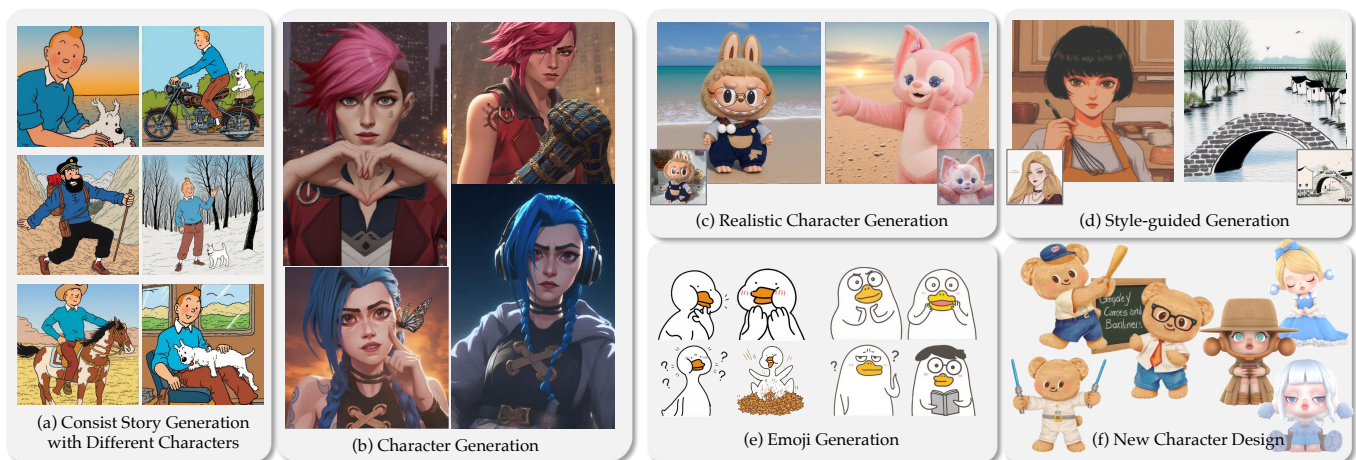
(a) Consist Story Generation with Different Characters

(b) Character Generation

(c) Realistic Character Generation

(d) Style-guided Generation

(e) Emoji Generation

?

??

?

?

Gngaey Carces and Bardlners

(f) New Character Design